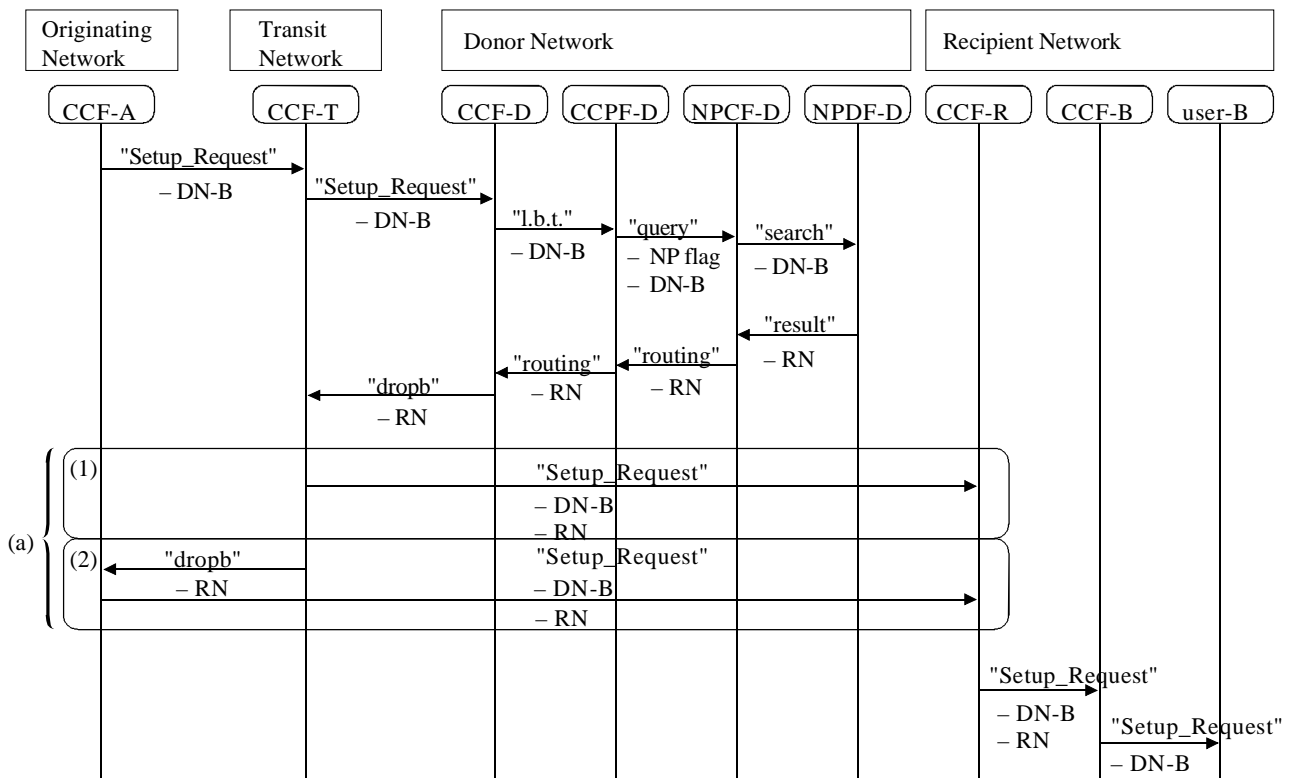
Originating Network

Transit Network

Donor Network

Recipient Network

CCF-A

CCF-T

CCF-D

CCPF-D

NPCF-D

NPDF-D

CCF-R

CCF-B

user-B

"Setup_Request"
– DN-B

"Setup_Request"
– DN-B

"l.b.t."
– DN-B

"query"
– NP flag
– DN-B

"search"
– DN-B

"result"
– RN

"routing"
– RN

"routing"
– RN

"dropb"
– RN

(a)

(1)

"Setup_Request"
– DN-B
– RN

(2)

"dropb"
– RN

"Setup_Request"
– DN-B
– RN

"Setup_Request"
– DN-B
– RN

"Setup_Request"
– DN-B